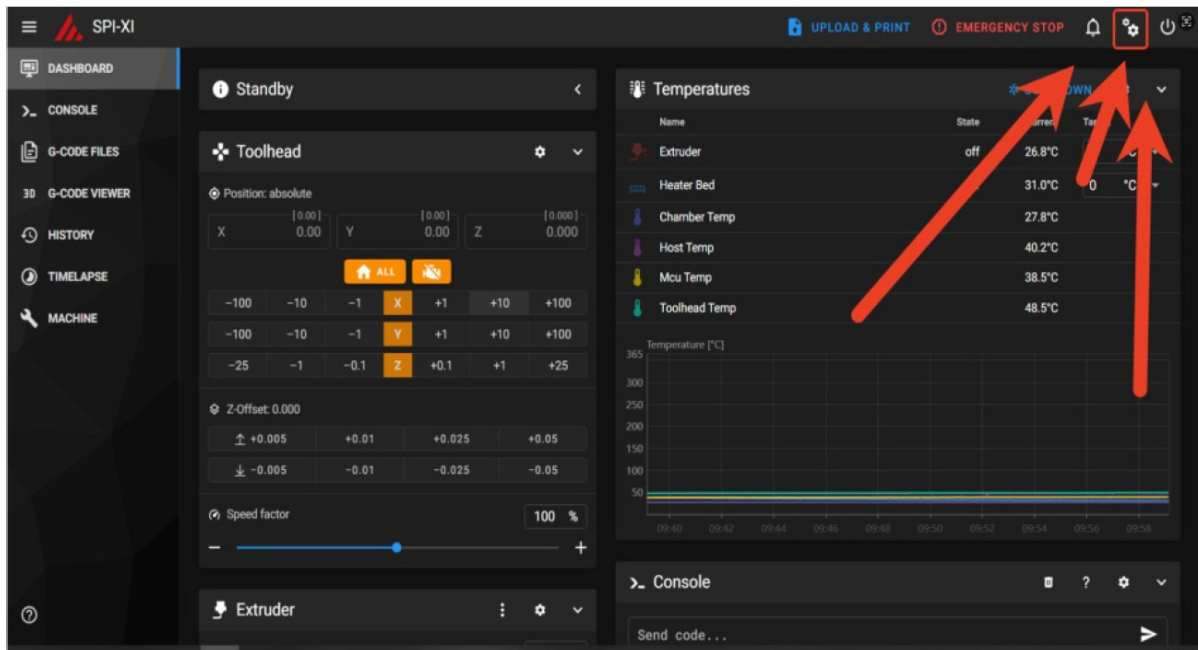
SPI-XI

UPLOAD & PRINT

EMERGENCY STOP

DASHBOARD

CONSOLE

G-CODE FILES

3D G-CODE VIEWER

HISTORY

TIMELAPSE

MACHINE

Standby

Toolhead

Position: absolute

X [0.00] 0.00

Y [0.00] 0.00

Z [0.000] 0.000

ALL

| −100 | −10 | −1 | X | +1 | +10 | +100 |
|---|---|---|---|---|---|---|
| −100 | −10 | −1 | Y | +1 | +10 | +100 |
| −25 | −1 | −0.1 | Z | +0.1 | +1 | +25 |

Z-Offset: 0.000

| +0.005 | +0.01 | +0.025 | +0.05 |
|---|---|---|---|
| −0.005 | −0.01 | −0.025 | −0.05 |

Speed factor

100 %

Extruder

Temperatures

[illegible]OWN

| Name | State | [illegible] | Ta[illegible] |
|---|---|---|---|
| Extruder | off | 26.8°C | |
| Heater Bed | | 31.0°C | 0 °C |
| Chamber Temp | | 27.8°C | |
| Host Temp | | 40.2°C | |
| Mcu Temp | | 38.5°C | |
| Toolhead Temp | | 48.5°C | |

Temperature [°C]

365
300
250
200
150
100
50

09:40 09:42 09:44 09:46 09:48 09:50 09:52 09:54 09:56 09:58

Console

Send code...